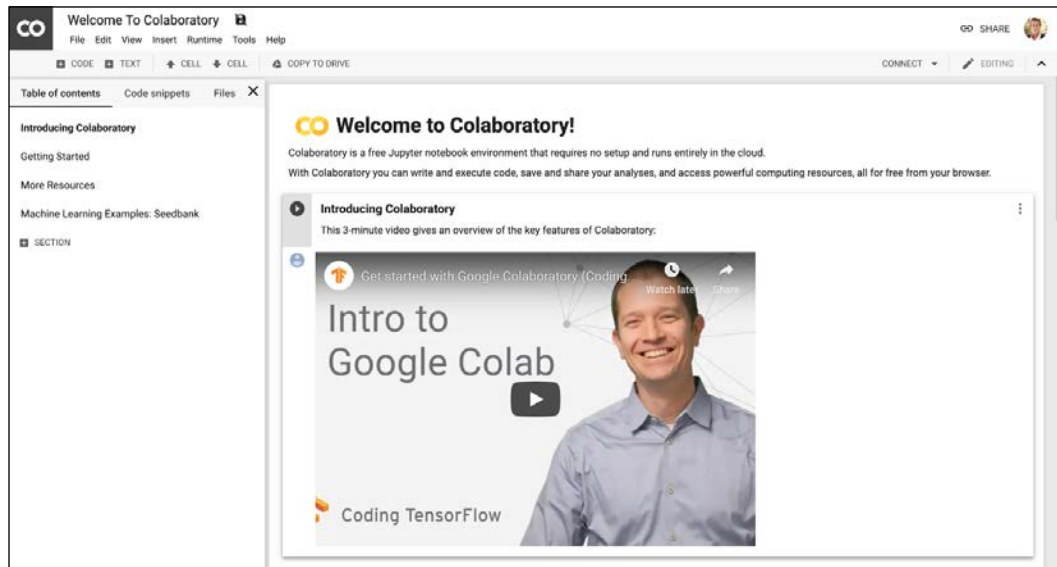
CO Welcome To Colaboratory
File Edit View Insert Runtime Tools Help
SHARE
CODE TEXT CELL CELL COPY TO DRIVE
CONNECT EDITING

Table of contents Code snippets Files

Introducing Colaboratory
Getting Started
More Resources
Machine Learning Examples: Seedbank
SECTION

CO Welcome to Colaboratory!

Colaboratory is a free Jupyter notebook environment that requires no setup and runs entirely in the cloud.

With Colaboratory you can write and execute code, save and share your analyses, and access powerful computing resources, all for free from your browser.

Introducing Colaboratory
This 3-minute video gives an overview of the key features of Colaboratory:

Get started with Google Colaboratory (Coding...
Watch later Share
Intro to Google Colab
Coding TensorFlow